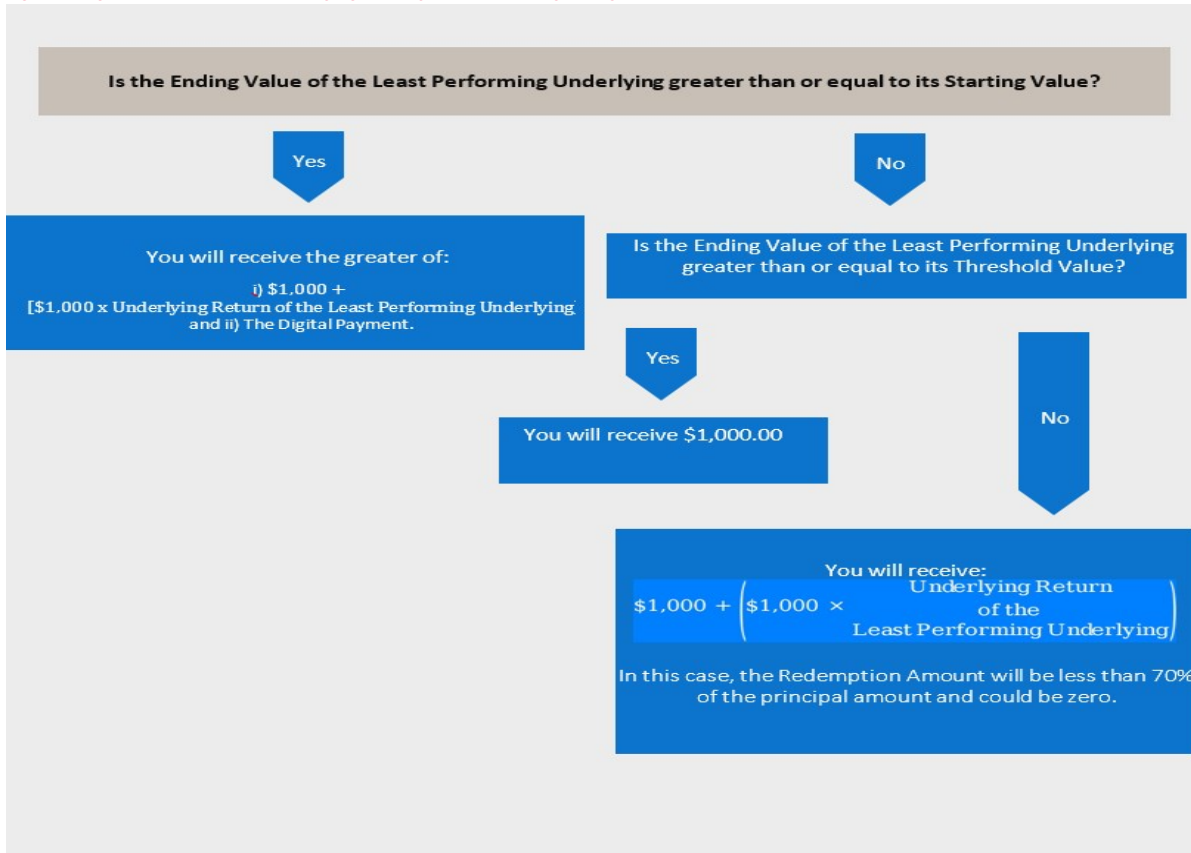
Is the Ending Value of the Least Performing Underlying greater than or equal to its Starting Value?

Yes

No

You will receive the greater of:

i) $1,000 + [$1,000 x Underlying Return of the Least Performing Underlying and ii) The Digital Payment.

Is the Ending Value of the Least Performing Underlying greater than or equal to its Threshold Value?

Yes

You will receive $1,000.00

No

You will receive:

$\$1,000 + \left(\$1,000 \times \text{Underlying Return of the Least Performing Underlying}\right)$

In this case, the Redemption Amount will be less than 70% of the principal amount and could be zero.